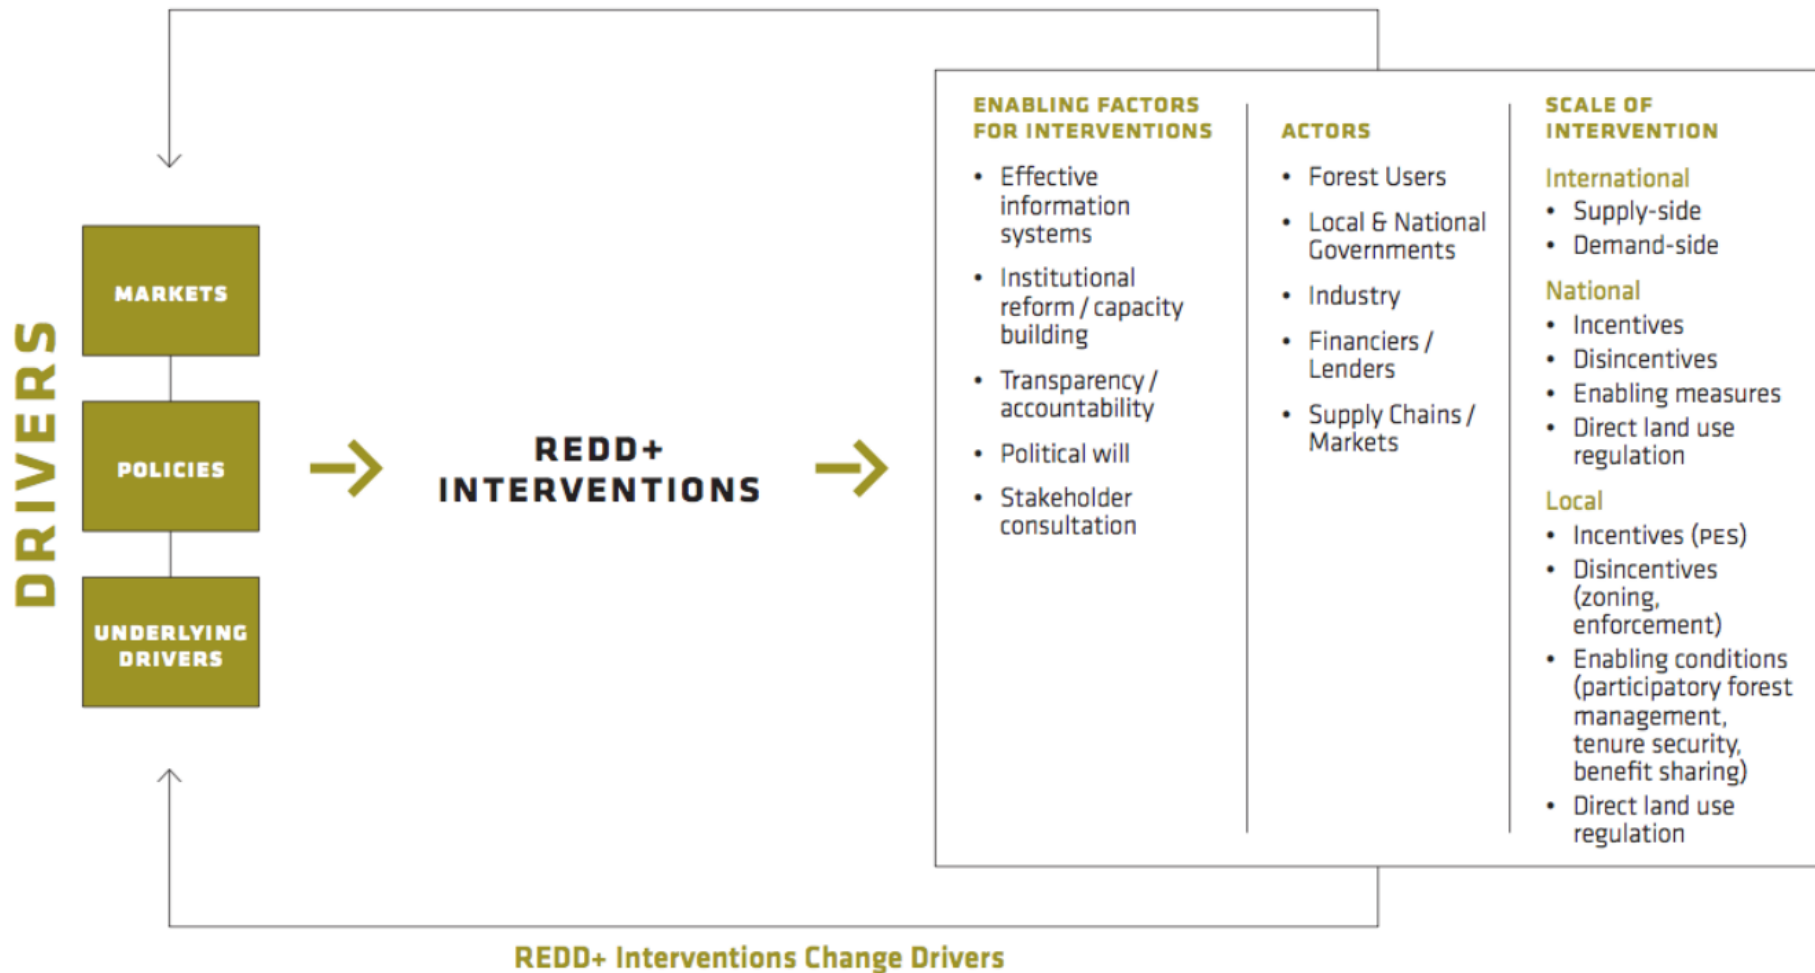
DRIVERS

MARKETS

POLICIES

UNDERLYING DRIVERS

REDD+ INTERVENTIONS

ENABLING FACTORS FOR INTERVENTIONS

- Effective information systems
- Institutional reform / capacity building
- Transparency / accountability
- Political will
- Stakeholder consultation

ACTORS

- Forest Users
- Local & National Governments
- Industry
- Financiers / Lenders
- Supply Chains / Markets

SCALE OF INTERVENTION

International
- Supply-side
- Demand-side

National
- Incentives
- Disincentives
- Enabling measures
- Direct land use regulation

Local
- Incentives (PES)
- Disincentives (zoning, enforcement)
- Enabling conditions (participatory forest management, tenure security, benefit sharing)
- Direct land use regulation

REDD+ Interventions Change Drivers